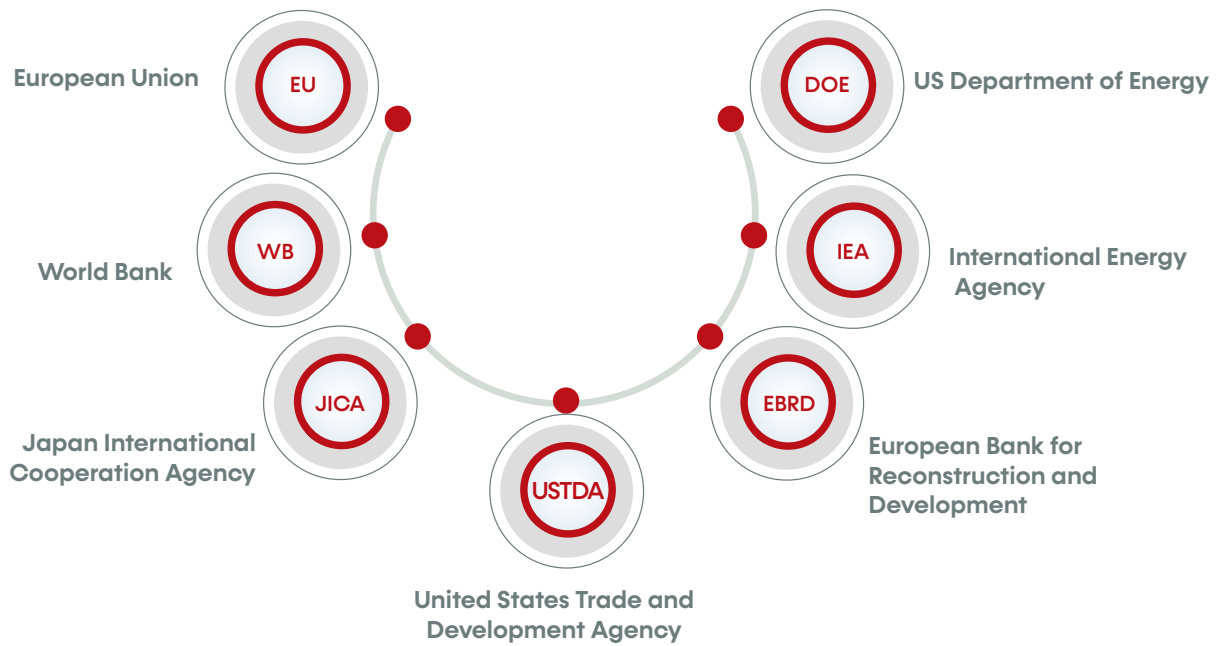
European Union
EU

DOE
US Department of Energy

WB
World Bank

IEA
International Energy Agency

JICA
Japan International Cooperation Agency

EBRD
European Bank for Reconstruction and Development

USTDA
United States Trade and Development Agency